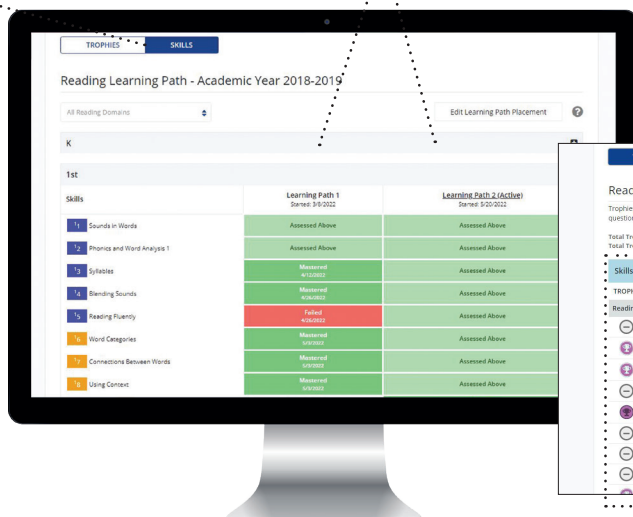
TROPHIES SKILLS

Reading Learning Path - Academic Year 2018-2019

All Reading Domains

Edit Learning Path Placement

?

K

1st

| Skills | Learning Path 1 Started: 3/9/2022 | Learning Path 2 (Active) Started: 3/20/2022 |
|---|---|---|
| $^1_1$ Sounds in Words | Assessed Above | Assessed Above |
| $^1_2$ Phonics and Word Analysis 1 | Assessed Above | Assessed Above |
| $^1_3$ Syllables | Mastered 4/12/2022 | Assessed Above |
| $^1_4$ Blending Sounds | Mastered 4/26/2022 | Assessed Above |
| $^1_5$ Reading Fluently | Failed 4/26/2022 | Assessed Above |
| $^1_6$ Word Categories | Mastered 5/3/2022 | Assessed Above |
| $^1_7$ Connections Between Words | Mastered 5/3/2022 | Assessed Above |
| $^1_8$ Using Context | Mastered 5/3/2022 | Assessed Above |

Read

Trophie
questio

Total Tr
Total Tr

Skills

TROPH

Readin